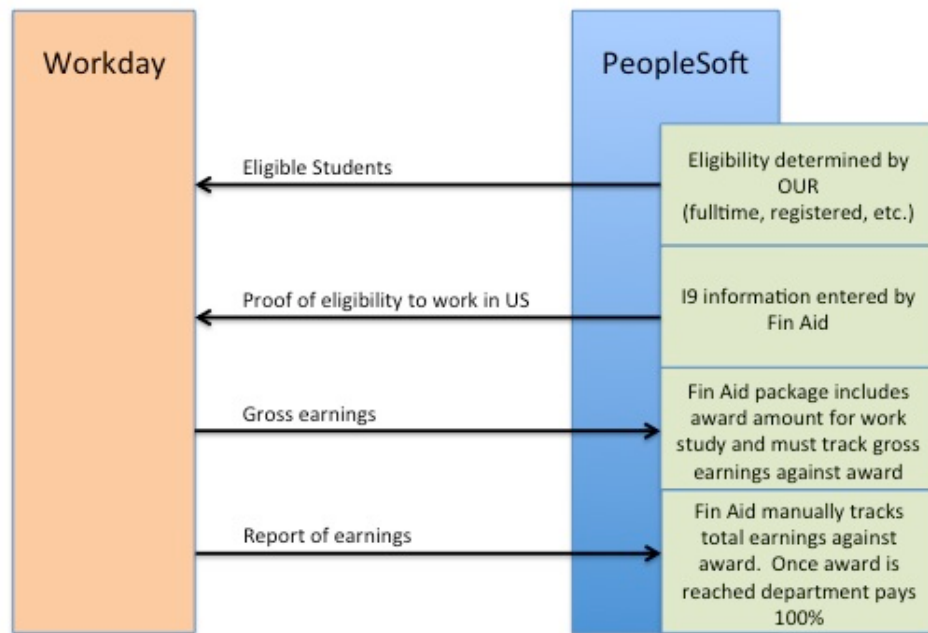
Workday

PeopleSoft

Eligible Students

Eligibility determined by OUR (fulltime, registered, etc.)

Proof of eligibility to work in US

I9 information entered by Fin Aid

Gross earnings

Fin Aid package includes award amount for work study and must track gross earnings against award

Report of earnings

Fin Aid manually tracks total earnings against award. Once award is reached department pays 100%